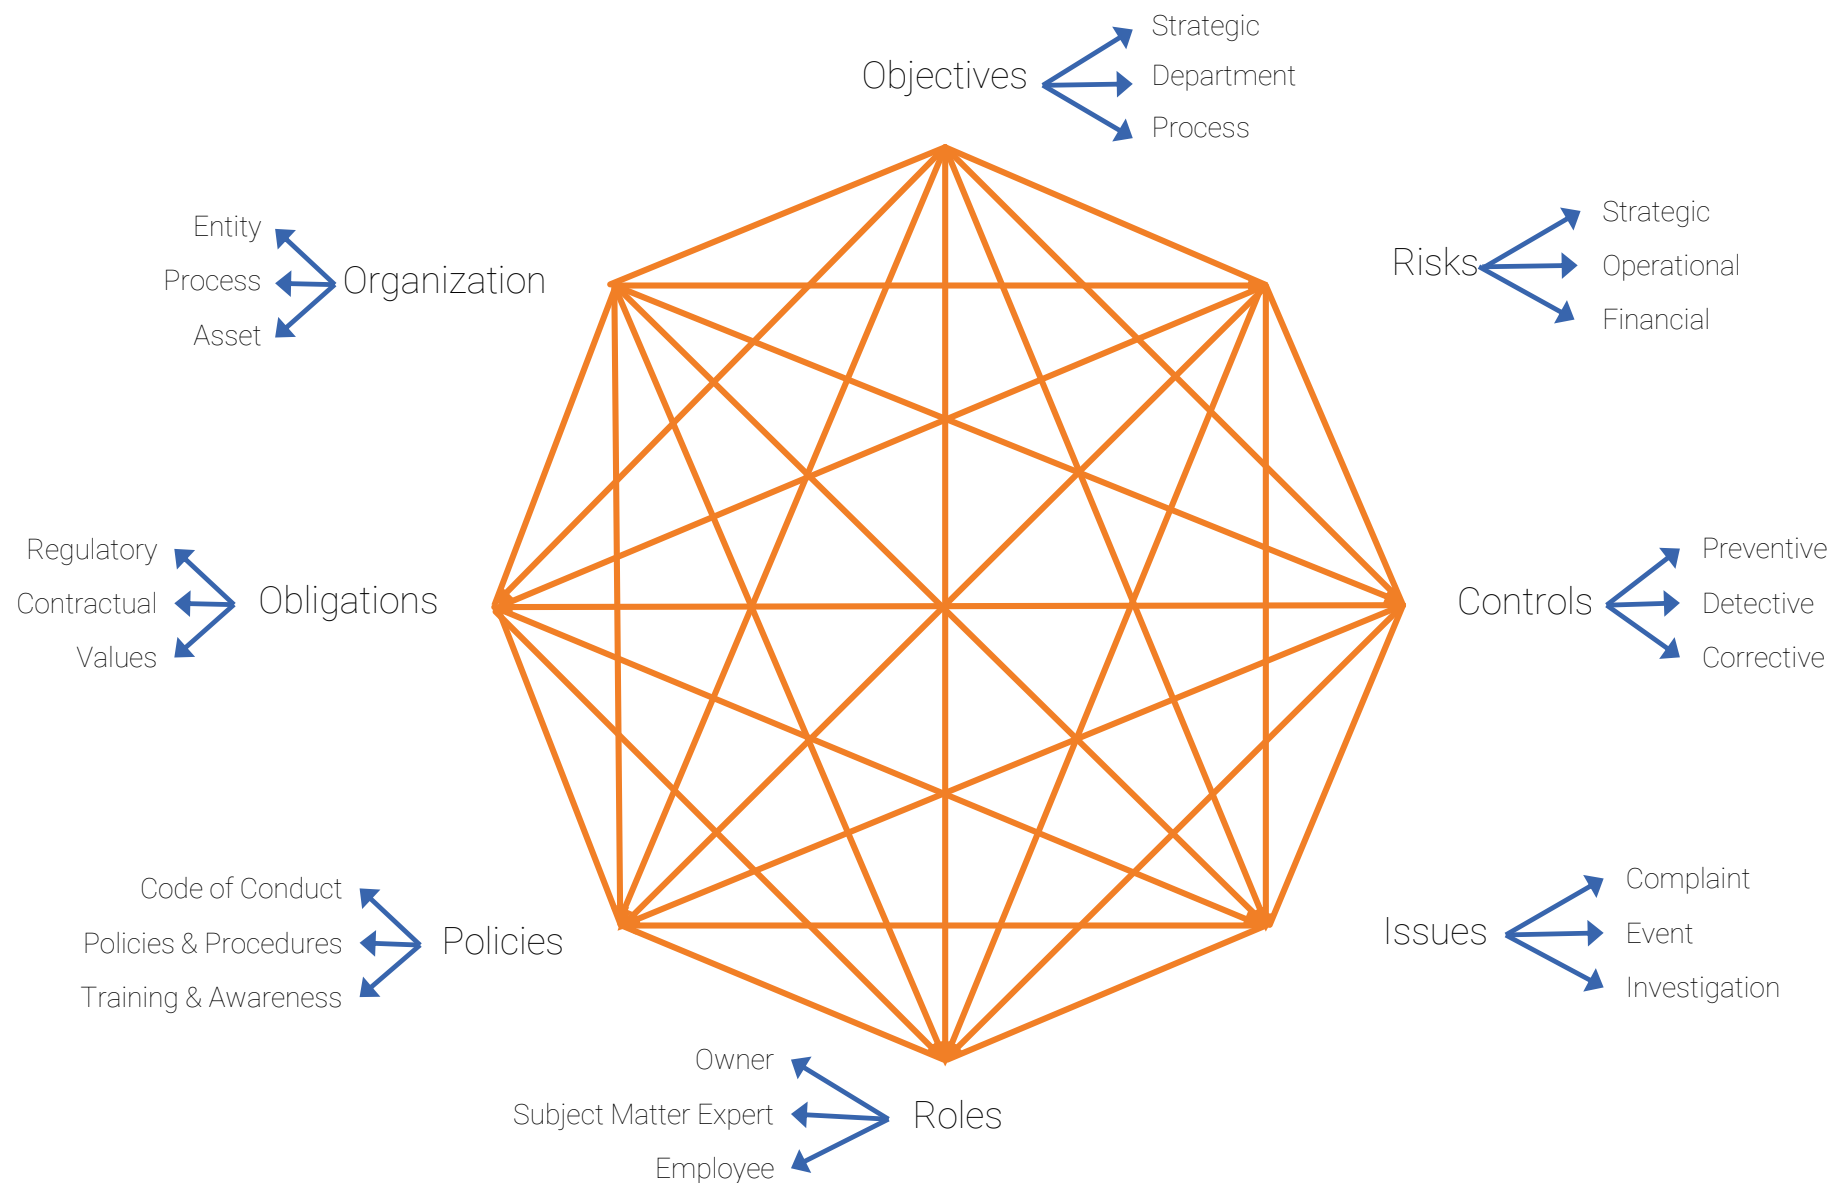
Objectives
Strategic
Department
Process

Entity
Process
Asset
Organization

Risks
Strategic
Operational
Financial

Regulatory
Contractual
Values
Obligations

Controls
Preventive
Detective
Corrective

Code of Conduct
Policies & Procedures
Training & Awareness
Policies

Issues
Complaint
Event
Investigation

Owner
Subject Matter Expert
Employee
Roles